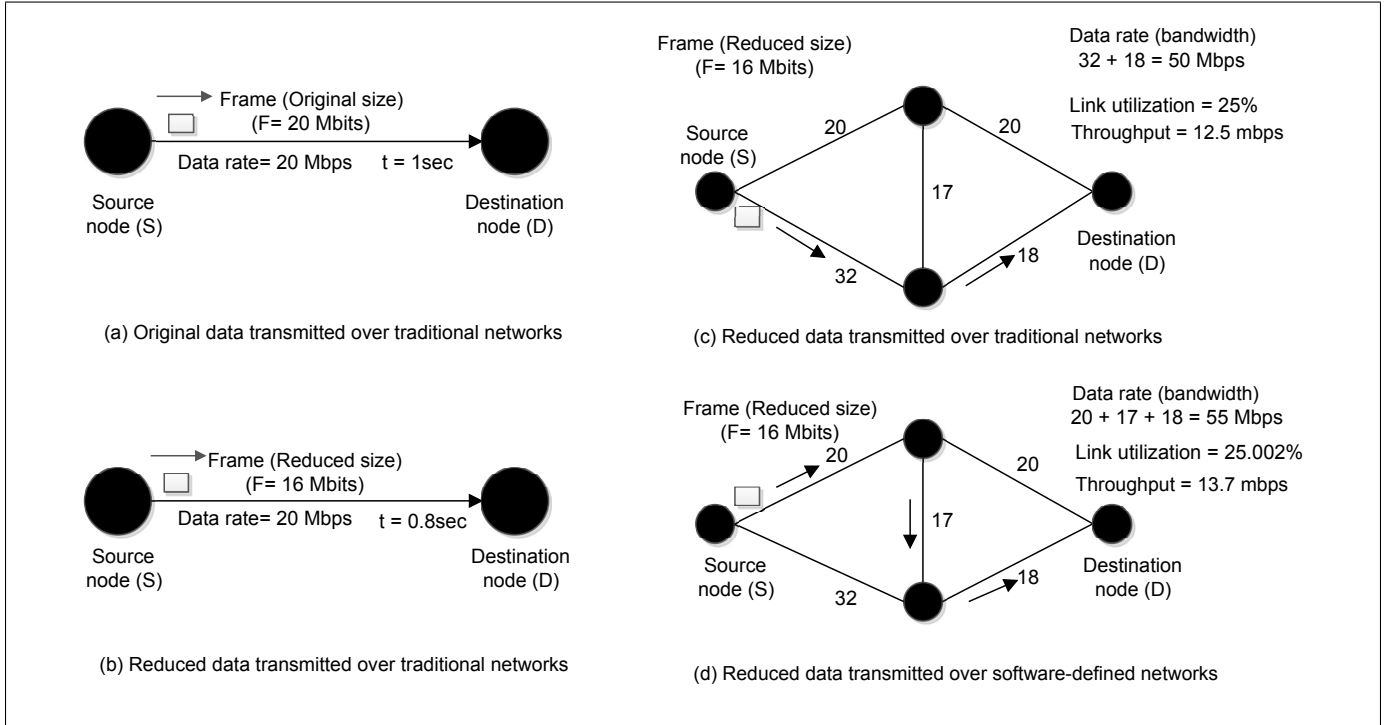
Frame (Original size)
(F= 20 Mbits)

Data rate= 20 Mbps t = 1sec

Source node (S)

Destination node (D)

(a) Original data transmitted over traditional networks

Frame (Reduced size)
(F= 16 Mbits)

Data rate= 20 Mbps t = 0.8sec

Source node (S)

Destination node (D)

(b) Reduced data transmitted over traditional networks

Frame (Reduced size)
(F= 16 Mbits)

Data rate (bandwidth)
32 + 18 = 50 Mbps

Link utilization = 25%
Throughput = 12.5 mbps

Source node (S)

20

20

17

32

18

Destination node (D)

(c) Reduced data transmitted over traditional networks

Frame (Reduced size)
(F= 16 Mbits)

Data rate (bandwidth)
20 + 17 + 18 = 55 Mbps

Link utilization = 25.002%
Throughput = 13.7 mbps

20

20

17

Source node (S)

32

18

Destination node (D)

(d) Reduced data transmitted over software-defined networks